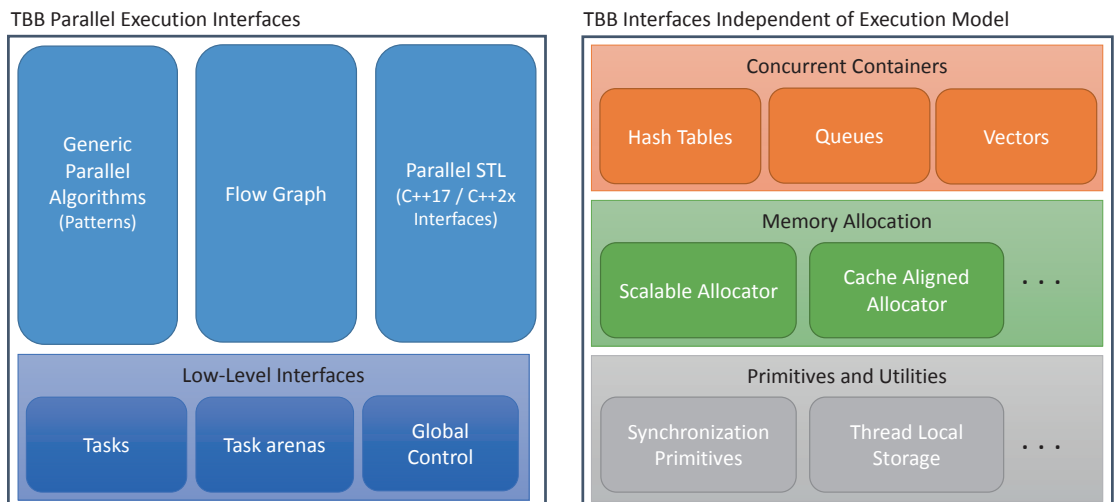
TBB Parallel Execution Interfaces

Generic Parallel Algorithms (Patterns)

Flow Graph

Parallel STL (C++17 / C++2x Interfaces)

Low-Level Interfaces

Tasks

Task arenas

Global Control

TBB Interfaces Independent of Execution Model

Concurrent Containers

Hash Tables

Queues

Vectors

Memory Allocation

Scalable Allocator

Cache Aligned Allocator

. . .

Primitives and Utilities

Synchronization Primitives

Thread Local Storage

. . .